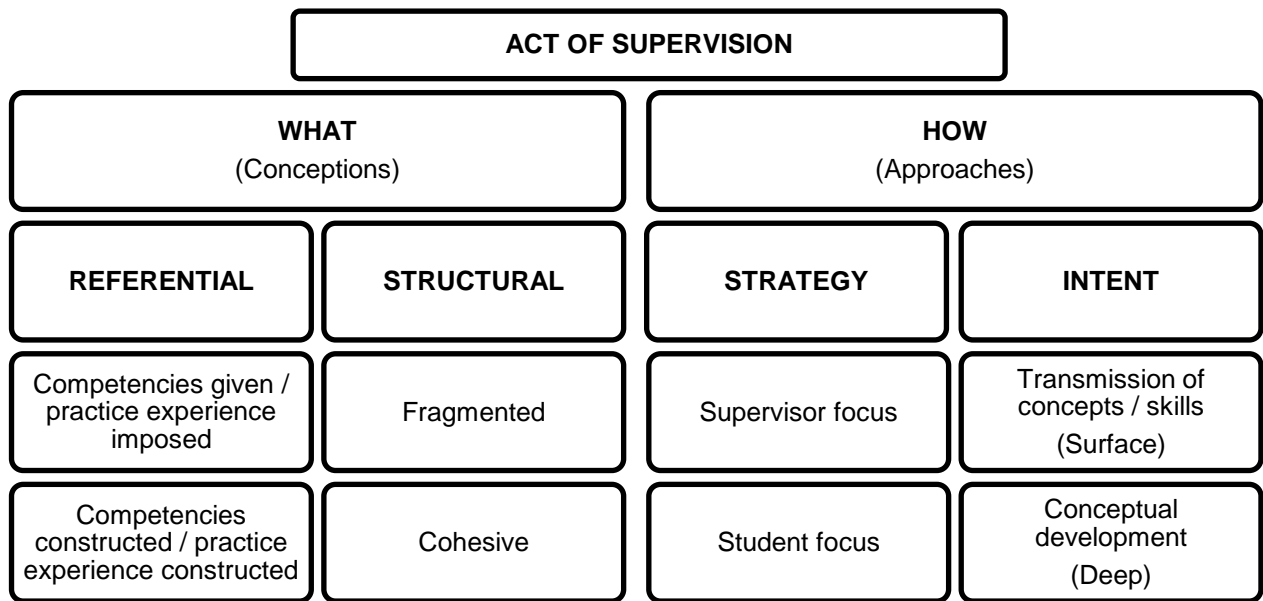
ACT OF SUPERVISION

WHAT
(Conceptions)

HOW
(Approaches)

| REFERENTIAL | STRUCTURAL | STRATEGY | INTENT |
|---|---|---|---|
| Competencies given / practice experience imposed | Fragmented | Supervisor focus | Transmission of concepts / skills (Surface) |
| Competencies constructed / practice experience constructed | Cohesive | Student focus | Conceptual development (Deep) |